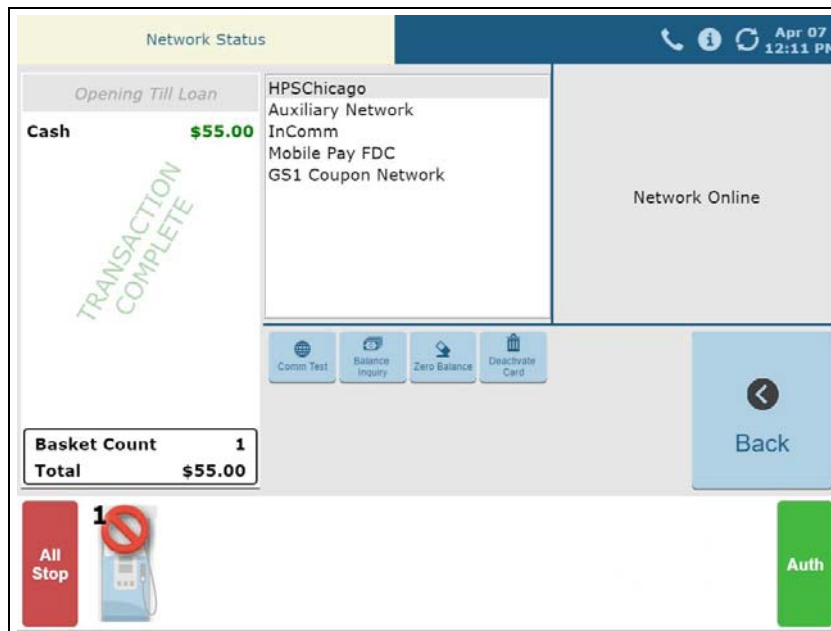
Network Status

Apr 07
12:11 PM

Opening Till Loan

Cash $55.00

TRANSACTION COMPLETE

HPSChicago
Auxiliary Network
InComm
Mobile Pay FDC
GS1 Coupon Network

Network Online

Comm Test
Balance Inquiry
Zero Balance
Deactivate Card

Back

Basket Count 1
Total $55.00

All Stop

1

Auth